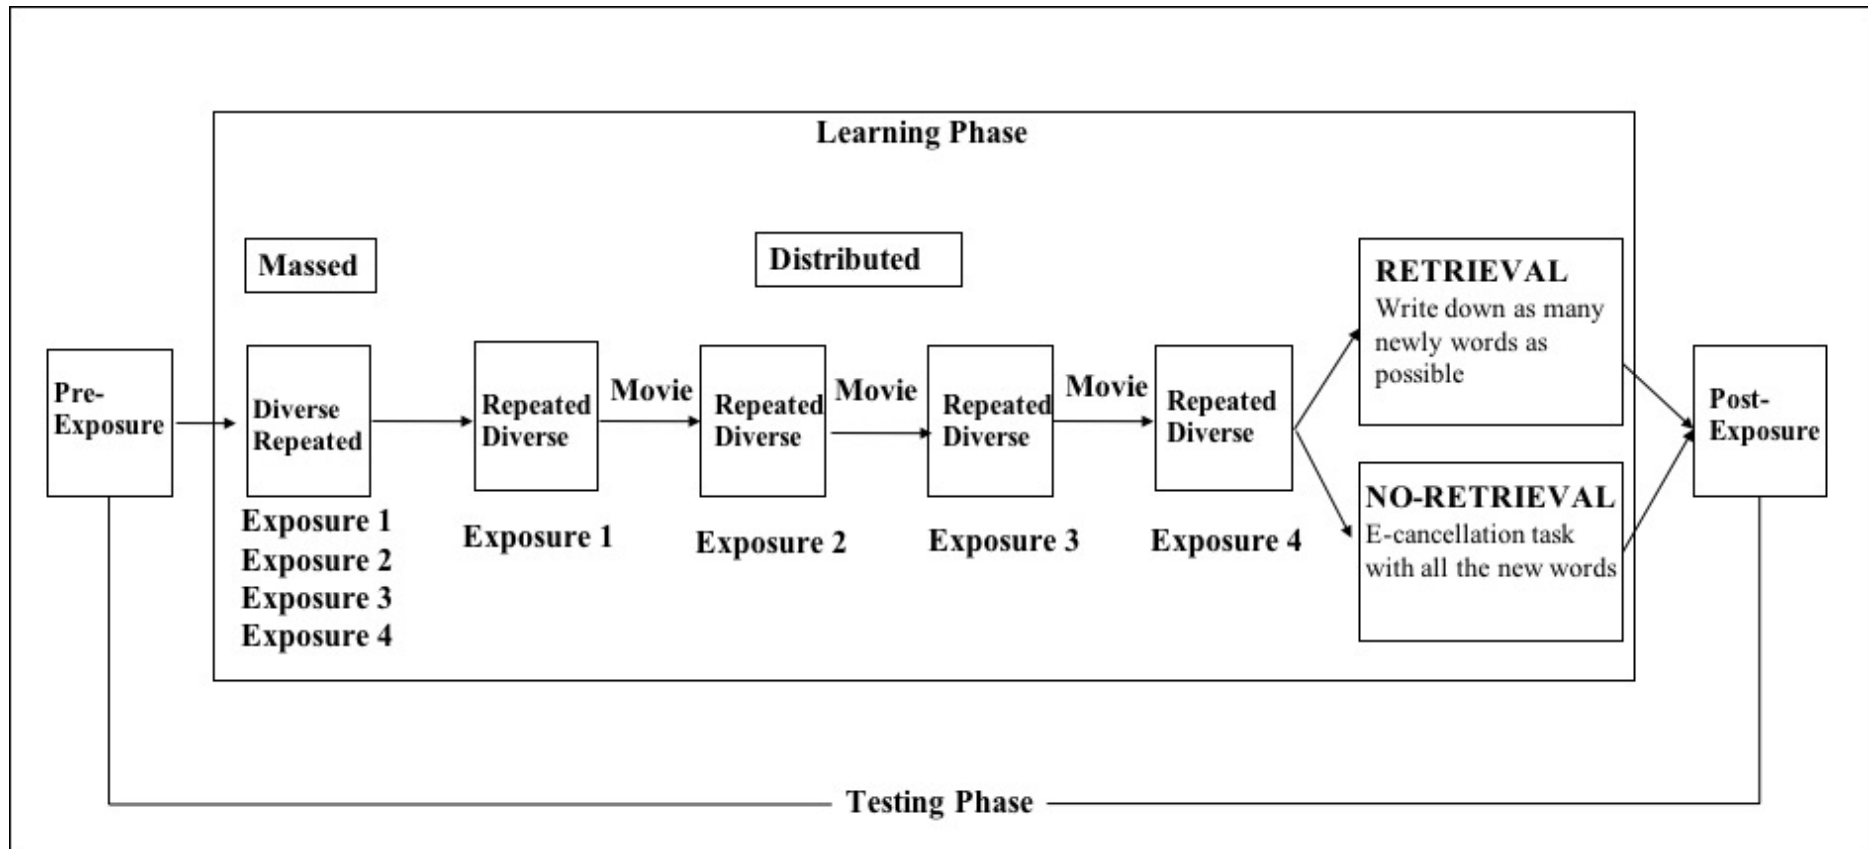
Learning Phase

Massed

Distributed

Pre-Exposure

Diverse Repeated

Exposure 1
Exposure 2
Exposure 3
Exposure 4

Repeated Diverse

Exposure 1

Movie

Repeated Diverse

Exposure 2

Movie

Repeated Diverse

Exposure 3

Movie

Repeated Diverse

Exposure 4

RETRIEVAL
Write down as many newly words as possible

NO-RETRIEVAL
E-cancellation task with all the new words

Post-Exposure

Testing Phase